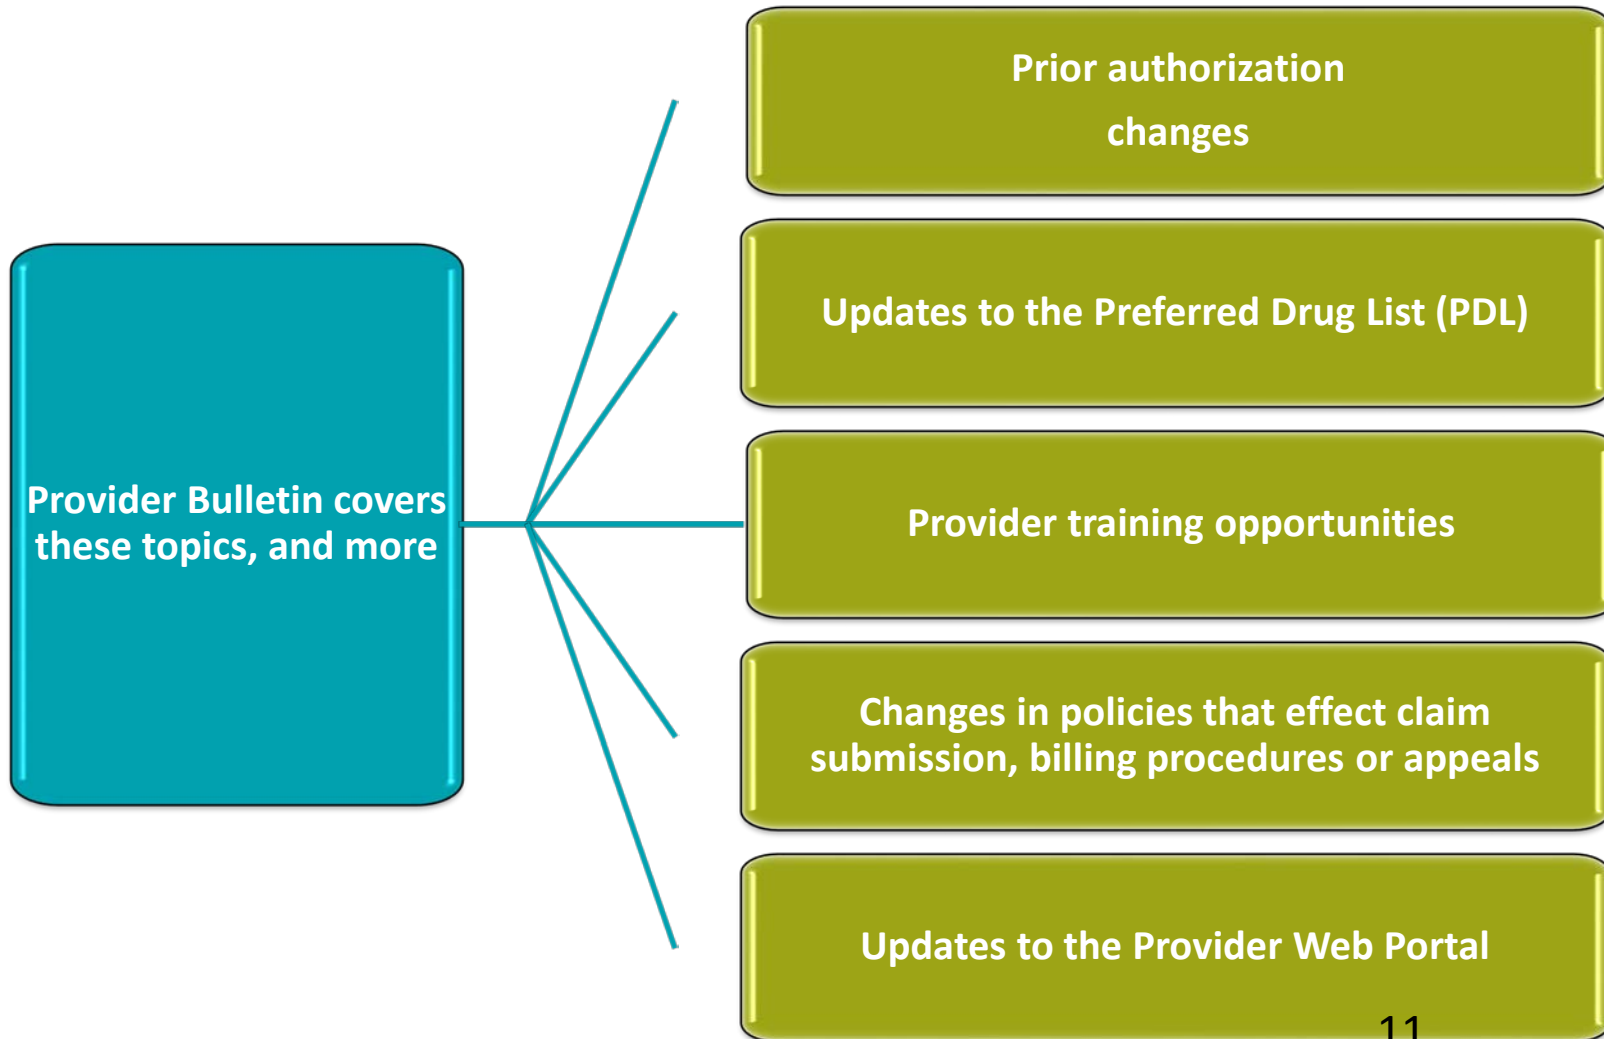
Provider Bulletin covers these topics, and more

Prior authorization changes

Updates to the Preferred Drug List (PDL)

Provider training opportunities

Changes in policies that effect claim submission, billing procedures or appeals

Updates to the Provider Web Portal

11